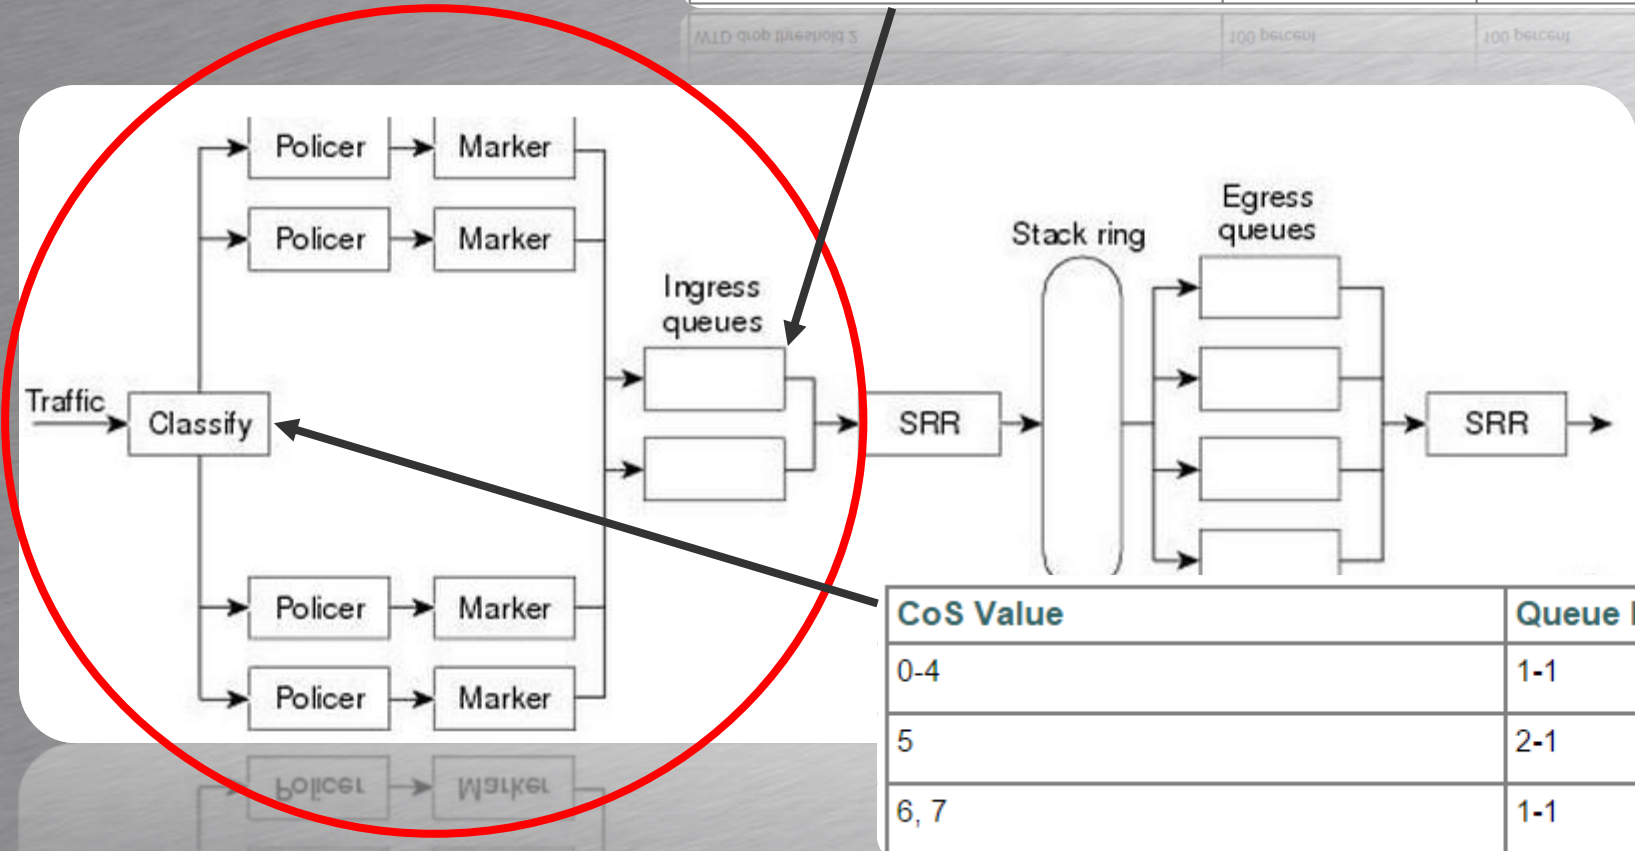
WTD drop threshold 2 | 100 percent | 100 percent

Policer
Marker
Policer
Marker
Traffic
Classify
Ingress queues
SRR
Stack ring
Egress queues
SRR
Policer
Marker
Policer
Marker

| CoS Value | Queue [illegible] |
|---|---|
| 0-4 | 1-1 |
| 5 | 2-1 |
| 6, 7 | 1-1 |